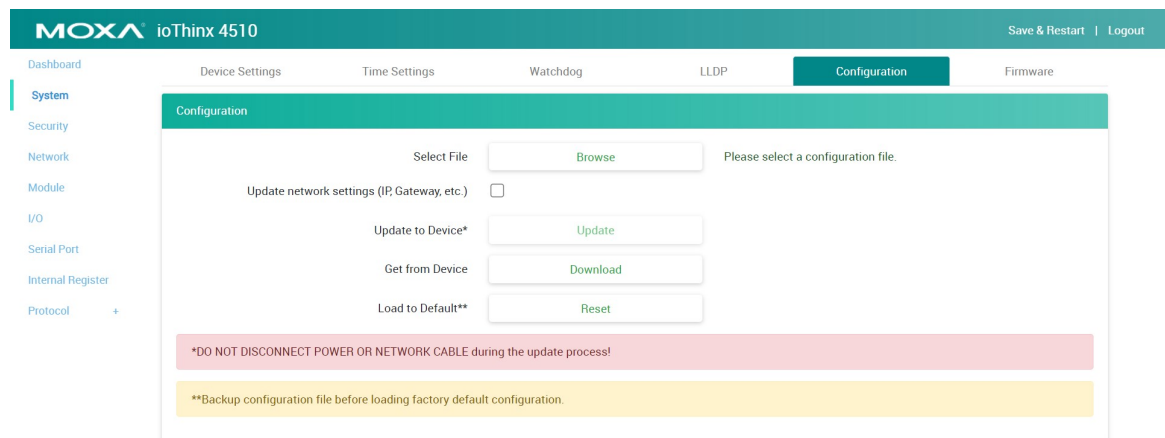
MOXA ioThinx 4510

Save & Restart | Logout

Dashboard
System
Security
Network
Module
I/O
Serial Port
Internal Register
Protocol +

Device Settings
Time Settings
Watchdog
LLDP
Configuration
Firmware

Configuration

Select File
Browse
Please select a configuration file.

Update network settings (IP, Gateway, etc.)

Update to Device*
Update

Get from Device
Download

Load to Default**
Reset

*DO NOT DISCONNECT POWER OR NETWORK CABLE during the update process!

**Backup configuration file before loading factory default configuration.